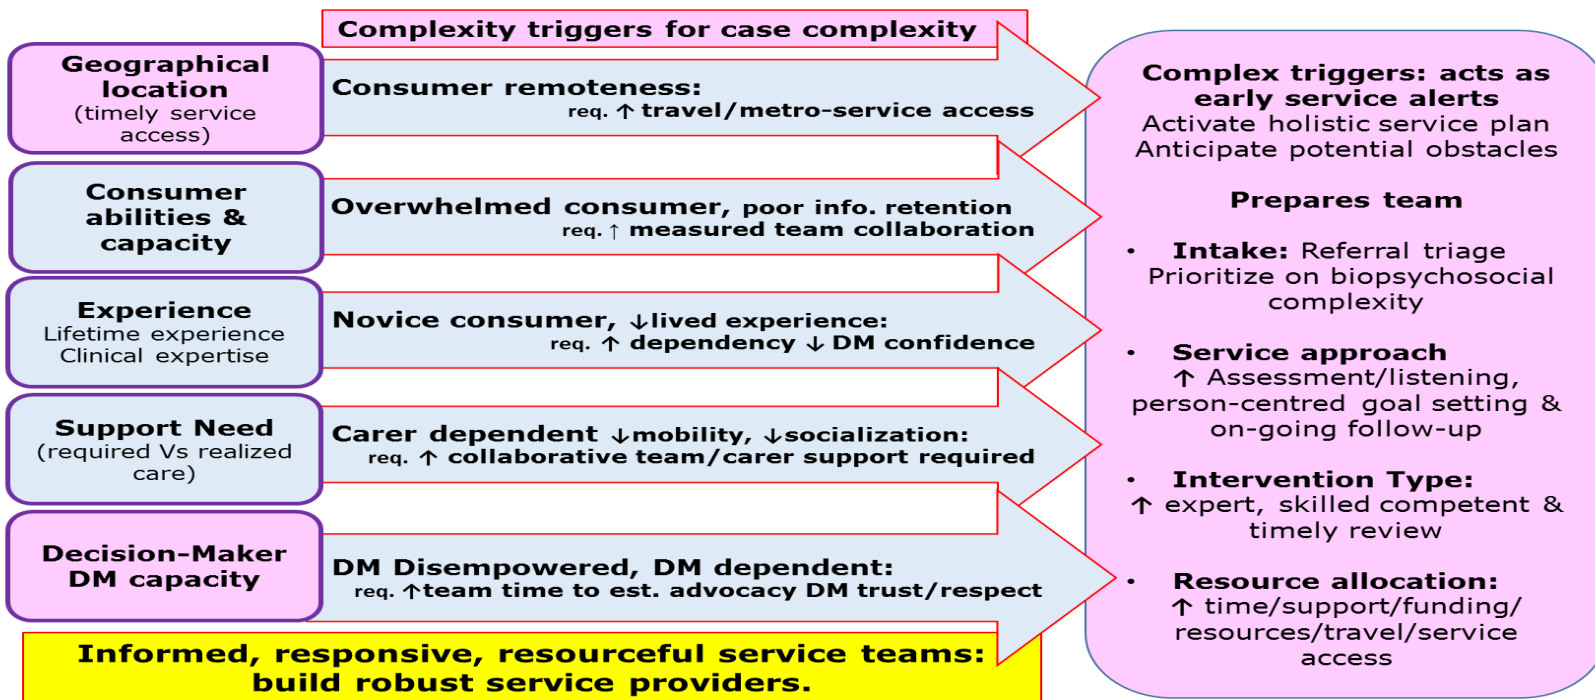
Complexity triggers for case complexity

Geographical location
(timely service access)

Consumer remoteness:
req. ↑ travel/metro-service access

Consumer abilities & capacity

Overwhelmed consumer, poor info. retention
req. ↑ measured team collaboration

Experience
Lifetime experience
Clinical expertise

Novice consumer, ↓lived experience:
req. ↑ dependency ↓ DM confidence

Support Need
(required Vs realized care)

Carer dependent ↓mobility, ↓socialization:
req. ↑ collaborative team/carer support required

Decision-Maker
DM capacity

DM Disempowered, DM dependent:
req. ↑team time to est. advocacy DM trust/respect

Informed, responsive, resourceful service teams: build robust service providers.

Complex triggers: acts as early service alerts
Activate holistic service plan
Anticipate potential obstacles

Prepares team

• Intake: Referral triage
Prioritize on biopsychosocial complexity

• Service approach
↑ Assessment/listening, person-centred goal setting & on-going follow-up

• Intervention Type:
↑ expert, skilled competent & timely review

• Resource allocation:
↑ time/support/funding/ resources/travel/service access